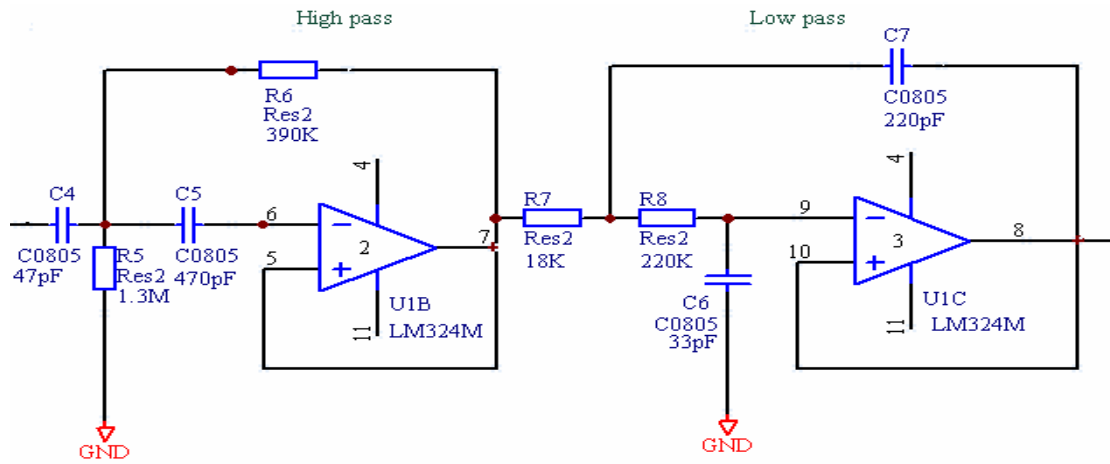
High pass

Low pass

C7
C0805
220pF

R6
Res2
390K

4

4

C4
C0805
47pF

R5
Res2
1.3M

C5
C0805
470pF

6

5

2

7

U1B
LM324M

11

R7
Res2
18K

R8
Res2
220K

9

10

3

8

U1C
LM324M

11

C6
C0805
33pF

GND

GND